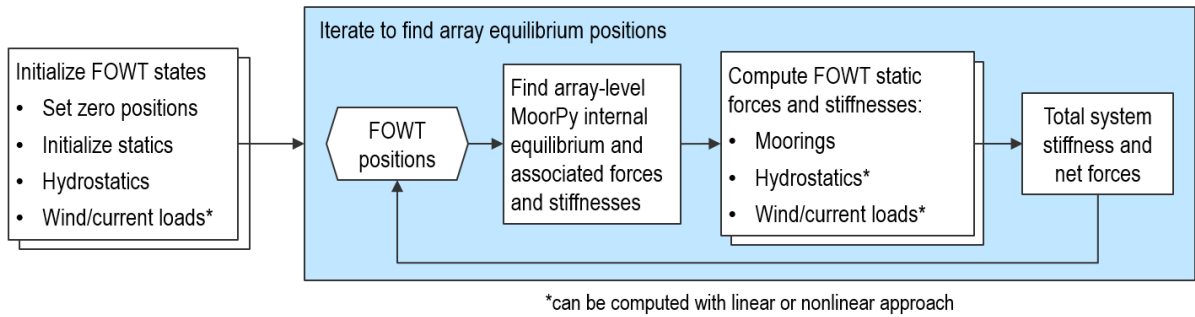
Initialize FOWT states
• Set zero positions
• Initialize statics
• Hydrostatics
• Wind/current loads*

Iterate to find array equilibrium positions

FOWT positions

Find array-level MoorPy internal equilibrium and associated forces and stiffnesses

Compute FOWT static forces and stiffnesses:
• Moorings
• Hydrostatics*
• Wind/current loads*

Total system stiffness and net forces

*can be computed with linear or nonlinear approach